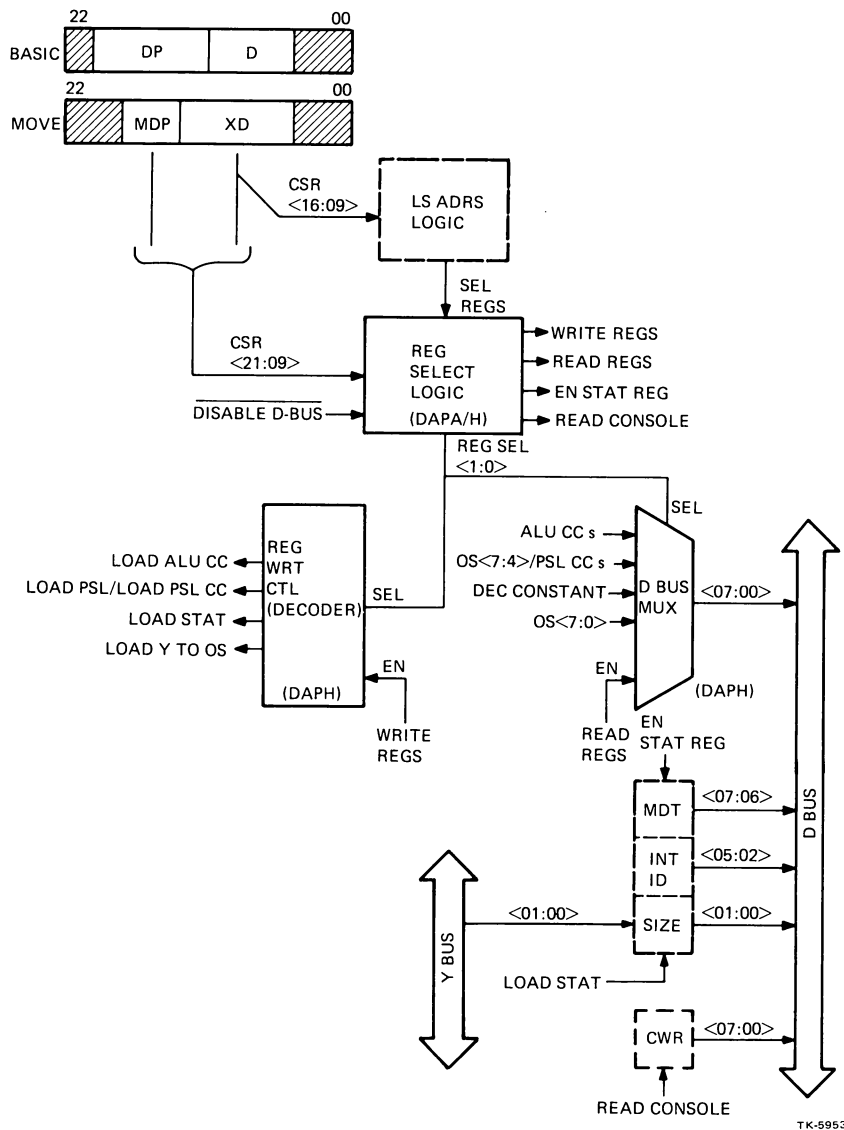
22
00
BASIC
DP
D

22
00
MOVE
MDP
XD

CSR <16:09>

LS ADRS LOGIC

SEL REGS

CSR <21:09>

REG SELECT LOGIC (DAPA/H)

DISABLE D-BUS

WRITE REGS
READ REGS
EN STAT REG
READ CONSOLE

REG SEL <1:0>

SEL

REG WRT CTL (DECODER)

(DAPH)

LOAD ALU CC
LOAD PSL/LOAD PSL CC
LOAD STAT
LOAD Y TO OS

SEL

EN

WRITE REGS

ALU CC s
OS<7:4>/PSL CC s
DEC CONSTANT
OS<7:0>

D BUS MUX

(DAPH)

EN

READ REGS

<07:00>

EN STAT REG

MDT
<07:06>

INT ID
<05:02>

SIZE
<01:00>

<01:00>

Y BUS

LOAD STAT

D BUS

CWR
<07:00>

READ CONSOLE

TK-5953